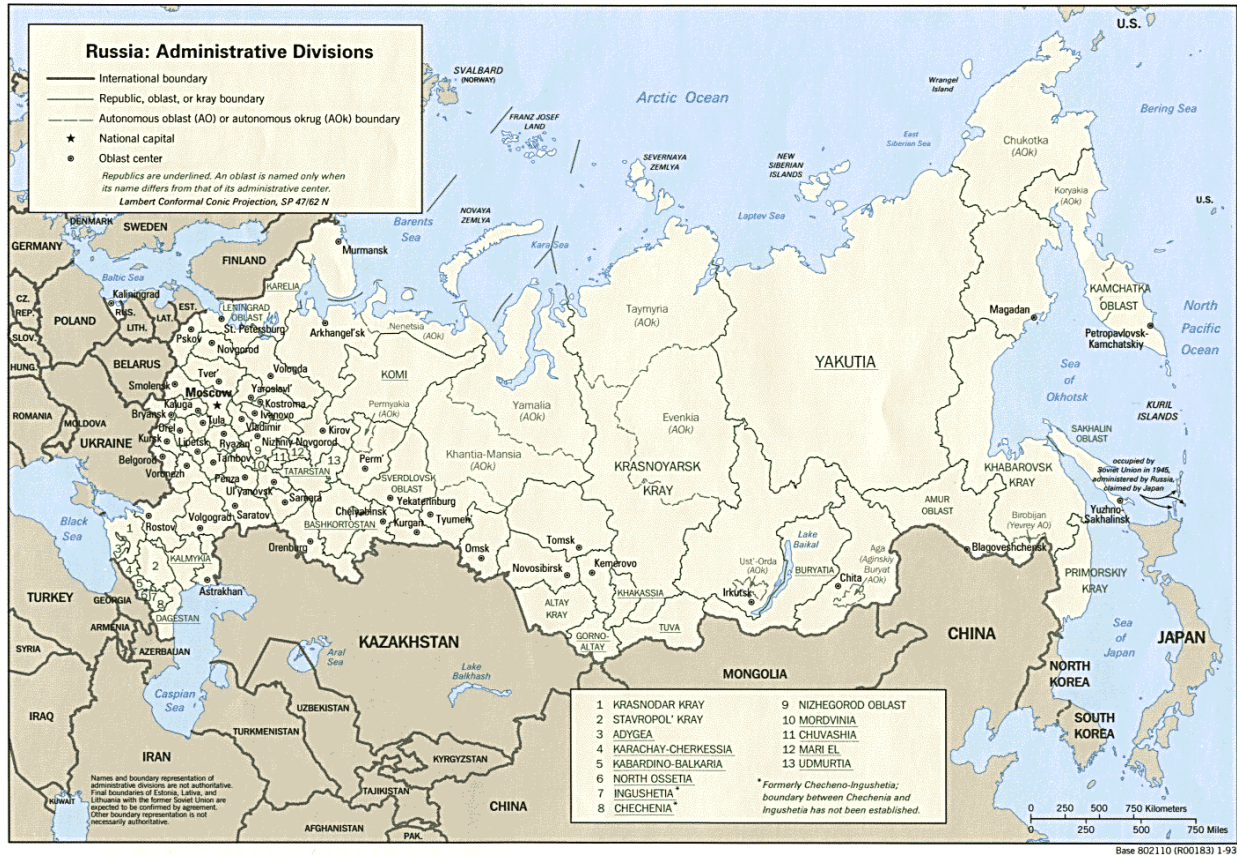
Russia: Administrative Divisions

International boundary
Republic, oblast, or kray boundary
Autonomous oblast (AO) or autonomous okrug (AOk) boundary
★ National capital
Oblast center

Republics are underlined. An oblast is named only when its name differs from that of its administrative center.
Lambert Conformal Conic Projection, SP 47/62 N

SVALBARD (NORWAY)
Arctic Ocean
FRANZ JOSEF LAND
Wrangel Island
U.S.
Bering Sea
East Siberian Sea
NEW SIBERIAN ISLANDS
SEVERNAYA ZEMLYA
Chukotka (AOk)
Koryakia (AOk)
U.S.
NOVAYA ZEMLYA
Laptev Sea
Barents Sea
Kara Sea
DENMARK
SWEDEN
GERMANY
FINLAND
Murmansk
KARELIA
Baltic Sea
Kaliningrad
CZ. REP.
POLAND
RUS.
LITH.
LAT.
EST.
LENINGRAD OBLAST
St. Petersburg
Arkhangel'sk
Nenetsia (AOk)
Taymyria (AOk)
Magadan
KAMCHATKA OBLAST
North Pacific Ocean
Petropavlovsk-Kamchatskiy
SLOV.
Pskov
Novgorod
Vologda
HUNG.
BELARUS
Smolensk
Tver'
Yaroslavl'
KOMI
YAKUTIA
Sea of Okhotsk
KURIL ISLANDS
ROMANIA
Moscow
Kostroma
Permyakia (AOk)
Yamalia (AOk)
Evenkia (AOk)
MOLDOVA
Bryansk
Kaluga
Tula
Ivanovo
Kirov
SAKHALIN OBLAST
UKRAINE
Kursk
Orel
Lipetsk
Vladimir
Ryazan'
Nizhniy Novgorod
12
Perm'
Khantia-Mansia (AOk)
KRASNOYARSK KRAY
occupied by Soviet Union in 1945, administered by Russia, claimed by Japan
Belgorod
Voronezh
Tambov
10
9
11
13
TATARSTAN
SVERDLOVSK OBLAST
Yekaterinburg
Penza
Ul'yanovsk
Samara
Chelyabinsk
Tyumen'
KHABAROVSK KRAY
AMUR OBLAST
Birobijan (Yevrey AO)
Black Sea
1
Rostov
Volgograd
Saratov
BASHKORTOSTAN
Kurgan
Omsk
Tomsk
Yuzhno-Sakhalinsk
Lake Baikal
Ust'-Orda (AO)
Aga (Aginskiy Buryat AO)
2
KALMYKIA
Orenburg
Novosibirsk
Kemerovo
BURYATIA
Chita
Blagoveshchensk
3
4
5
6
7
8
TURKEY
GEORGIA
Astrakhan
ALTAY KRAY
KHAKASSIA
Irkutsk
PRIMORSKIY KRAY
DAGESTAN
ARMENIA
TUVA
GORNO-ALTAY
AZERBAIJAN
Aral Sea
KAZAKHSTAN
CHINA
Sea of Japan
JAPAN
SYRIA
MONGOLIA
Lake Balkhash
NORTH KOREA
Caspian Sea
UZBEKISTAN
IRAQ
TURKMENISTAN
SOUTH KOREA
KYRGYZSTAN
IRAN
TAJIKISTAN
CHINA
KUWAIT
AFGHANISTAN
PAK.

Names and boundary representation of administrative divisions are not authoritative. Final boundaries of Estonia, Latvia, and Lithuania with the former Soviet Union are expected to be confirmed by agreement. Other boundary representation is not necessarily authoritative.

1 KRASNODAR KRAY
2 STAVROPOL' KRAY
3 ADYGEA
4 KARACHAY-CHERKESSIA
5 KABARDINO-BALKARIA
6 NORTH OSSETIA
7 INGUSHETIA*
8 CHECHENIA*
9 NIZHEGOROD OBLAST
10 MORDVINIA
11 CHUVASHIA
12 MARI EL
13 UDMURTIA
*Formerly Checheno-Ingushetia; boundary between Chechenia and Ingushetia has not been established.

0 250 500 750 Kilometers
0 250 500 750 Miles

Base 802110 (R00183) 1-93